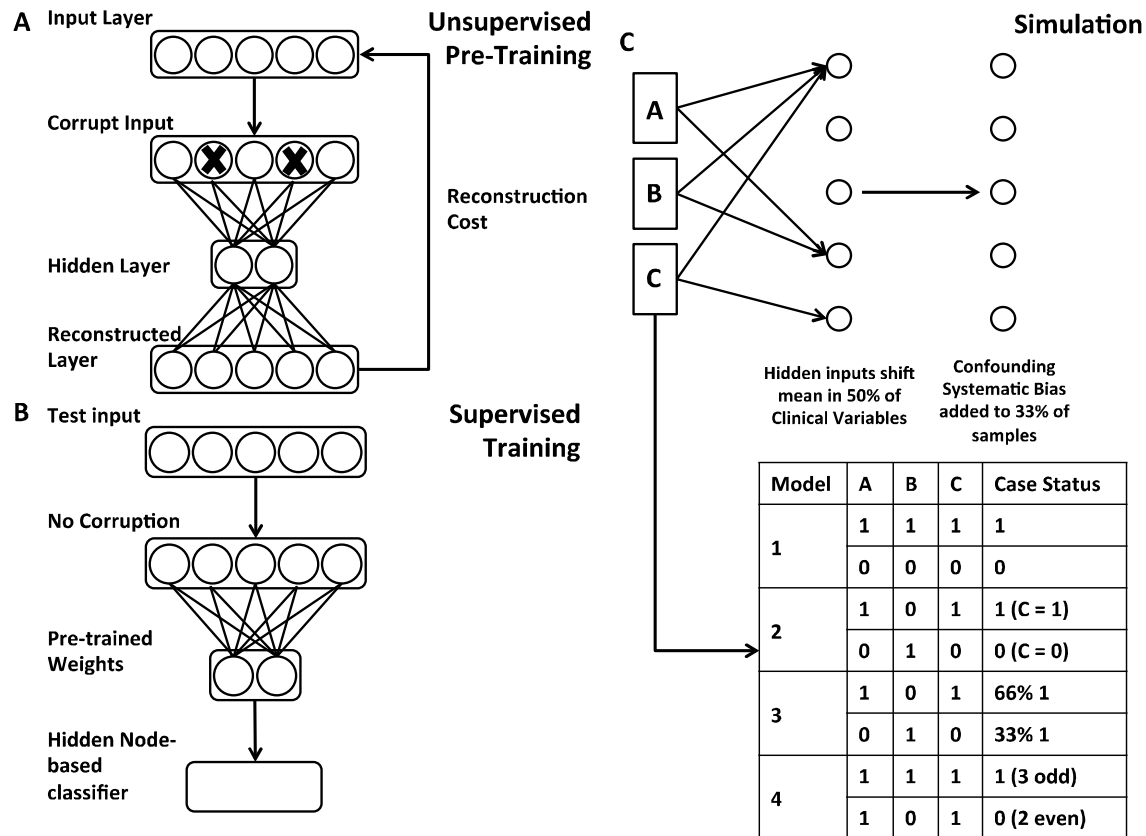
A Input Layer

Unsupervised Pre-Training

Corrupt Input

Reconstruction Cost

Hidden Layer

Reconstructed Layer

B Test input

Supervised Training

No Corruption

Pre-trained Weights

Hidden Node-based classifier

C

Simulation

A

B

C

Hidden inputs shift mean in 50% of Clinical Variables

Confounding Systematic Bias added to 33% of samples

| Model | A | B | C | Case Status |
|---|---|---|---|---|
| 1 | 1 | 1 | 1 | 1 |
| | 0 | 0 | 0 | 0 |
| 2 | 1 | 0 | 1 | 1 (C = 1) |
| | 0 | 1 | 0 | 0 (C = 0) |
| 3 | 1 | 0 | 1 | 66% 1 |
| | 0 | 1 | 0 | 33% 1 |
| 4 | 1 | 1 | 1 | 1 (3 odd) |
| | 1 | 0 | 1 | 0 (2 even) |